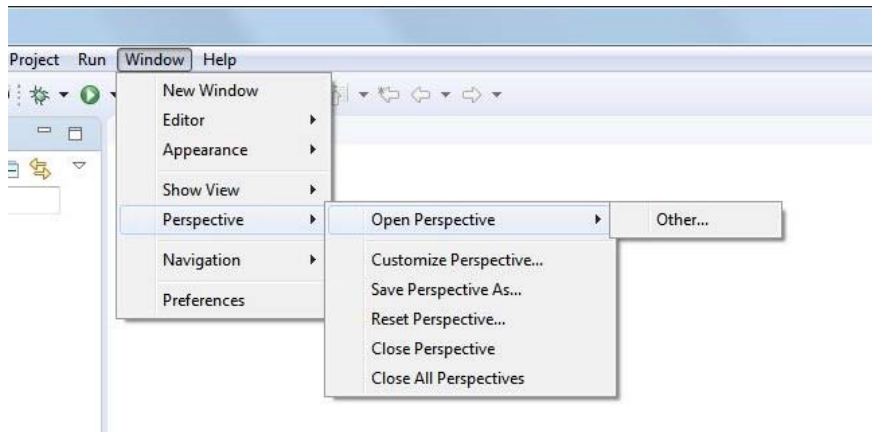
Project Run Window Help

New Window
Editor
Appearance
Show View
Perspective
Navigation
Preferences

Open Perspective
Customize Perspective...
Save Perspective As...
Reset Perspective...
Close Perspective
Close All Perspectives

Other...